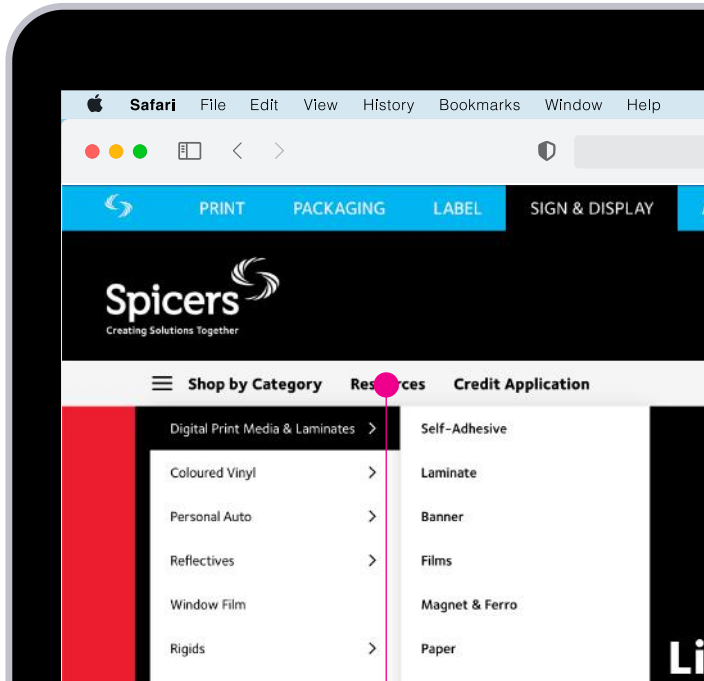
Safari File Edit View History Bookmarks Window Help

PRINT PACKAGING LABEL SIGN & DISPLAY

Spicers
Creating Solutions Together

Shop by Category Res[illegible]ces Credit Application

Digital Print Media & Laminates
Coloured Vinyl
Personal Auto
Reflectives
Window Film
Rigids

Self-Adhesive
Laminate
Banner
Films
Magnet & Ferro
Paper

Li